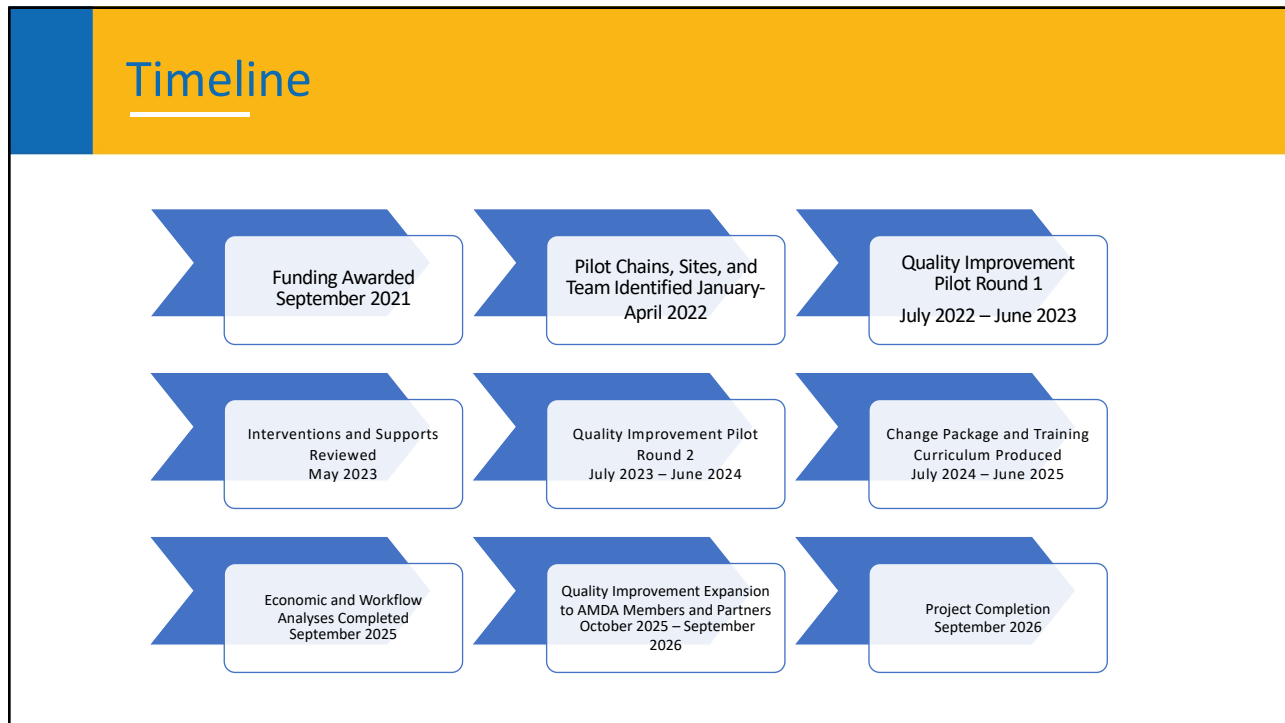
Timeline

Funding Awarded September 2021

Pilot Chains, Sites, and Team Identified January-April 2022

Quality Improvement Pilot Round 1

July 2022 – June 2023

Interventions and Supports Reviewed May 2023

Quality Improvement Pilot Round 2 July 2023 – June 2024

Change Package and Training Curriculum Produced July 2024 – June 2025

Economic and Workflow Analyses Completed September 2025

Quality Improvement Expansion to AMDA Members and Partners October 2025 – September 2026

Project Completion September 2026